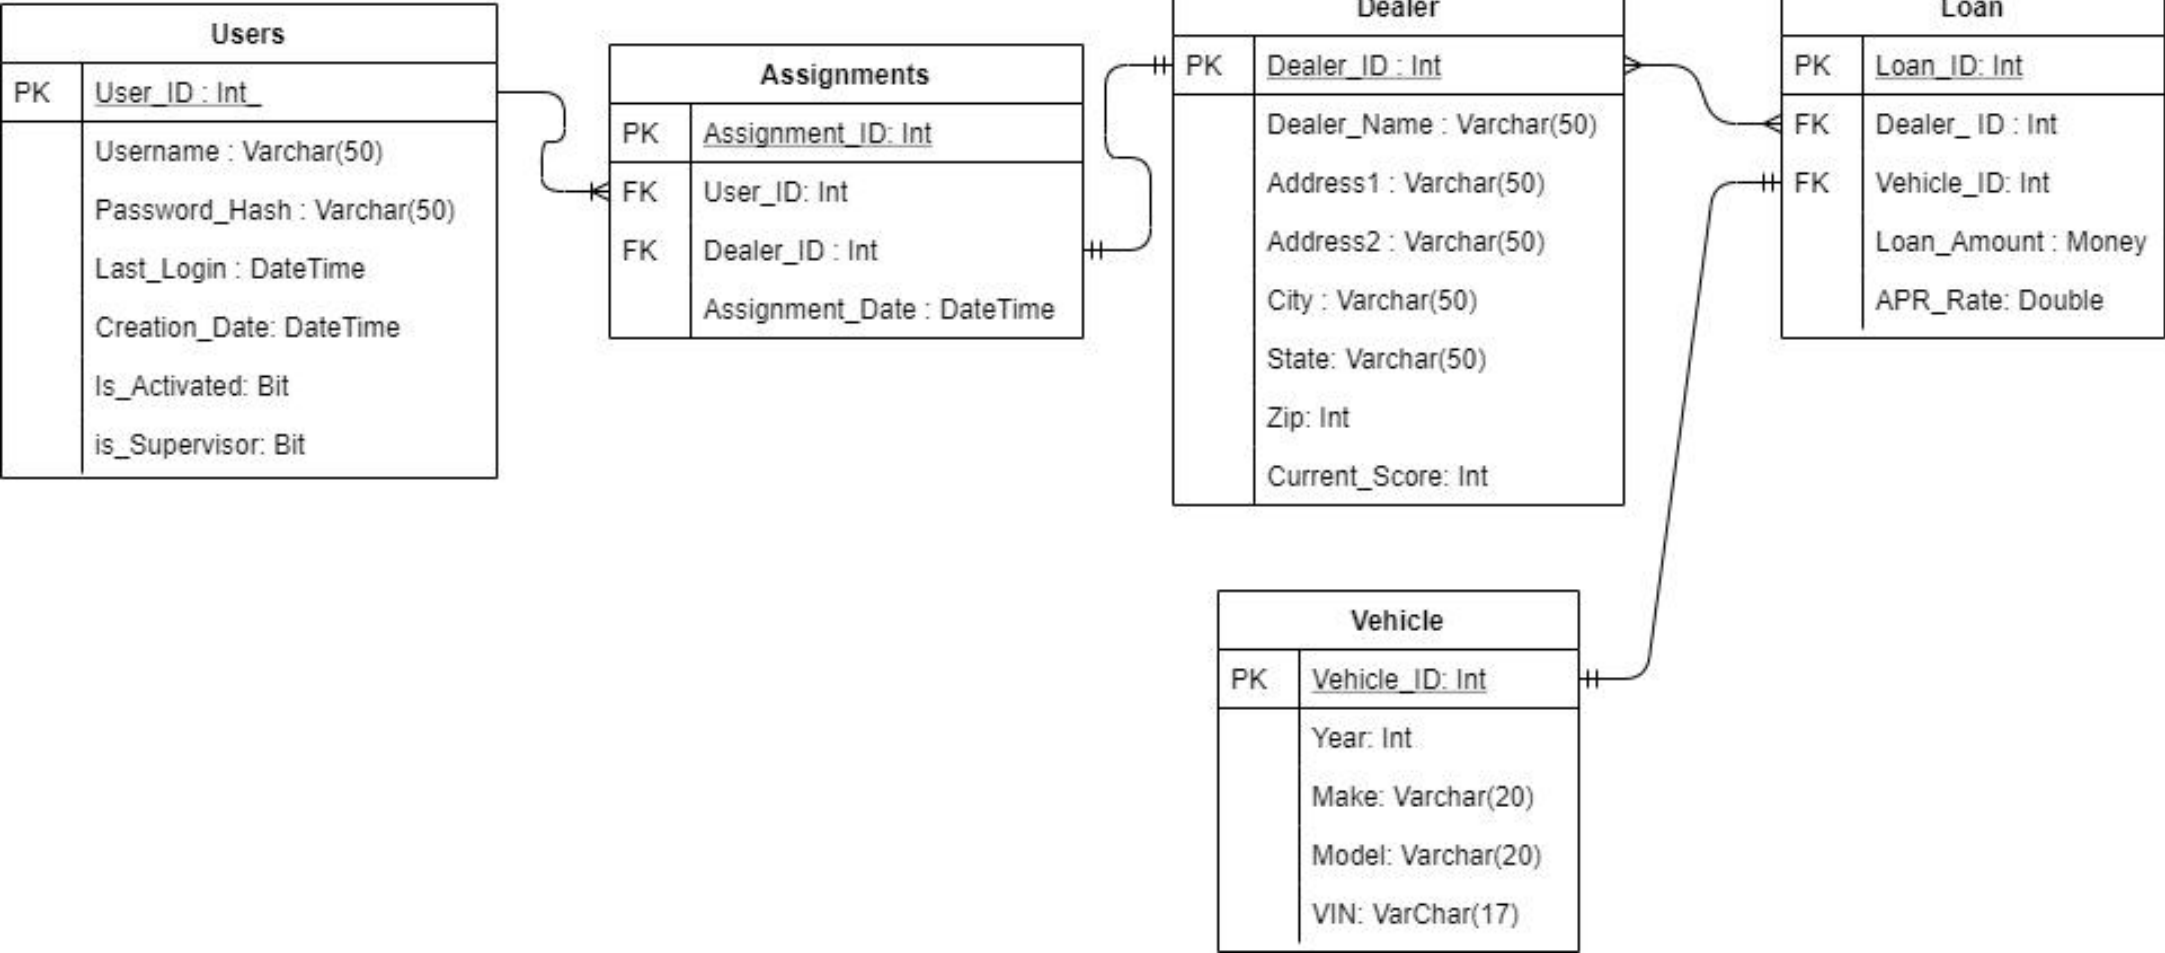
Users

| PK | User_ID : Int_ |
|---|---|
| | Username : Varchar(50) |
| | Password_Hash : Varchar(50) |
| | Last_Login : DateTime |
| | Creation_Date: DateTime |
| | Is_Activated: Bit |
| | is_Supervisor: Bit |

Assignments

| PK | Assignment_ID: Int |
|---|---|
| FK | User_ID: Int |
| FK | Dealer_ID : Int |
| | Assignment_Date : DateTime |

Dealer

| PK | Dealer_ID : Int |
|---|---|
| | Dealer_Name : Varchar(50) |
| | Address1 : Varchar(50) |
| | Address2 : Varchar(50) |
| | City : Varchar(50) |
| | State: Varchar(50) |
| | Zip: Int |
| | Current_Score: Int |

Loan

| PK | Loan_ID: Int |
|---|---|
| FK | Dealer_ ID : Int |
| FK | Vehicle_ID: Int |
| | Loan_Amount : Money |
| | APR_Rate: Double |

Vehicle

| PK | Vehicle_ID: Int |
|---|---|
| | Year: Int |
| | Make: Varchar(20) |
| | Model: Varchar(20) |
| | VIN: VarChar(17) |